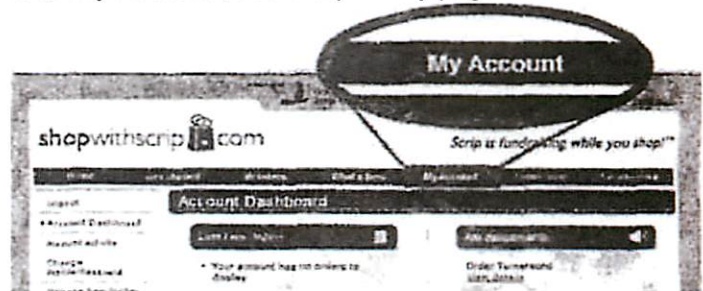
My Account

shopwithscrip com

Scrip is fundraising while you shop!™

Home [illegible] Retailers What's New My account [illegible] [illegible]

Logout

• Account Dashboard

Account activity

Change Profile/Password

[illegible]

Account Dashboard

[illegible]

• Your account has no orders to display

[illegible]

Order Turnaround

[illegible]